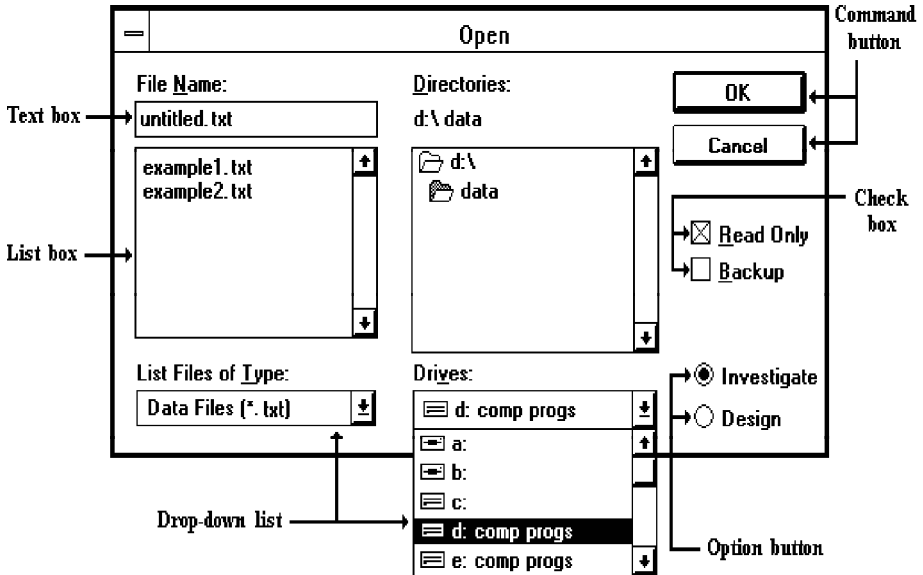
Open

Command button

File Name:

Text box

untitled.txt

example1.txt
example2.txt

List box

Directories:

d:\ data

d:\
data

OK

Cancel

Check box

Read Only

Backup

List Files of Type:

Data Files (*. txt)

Drives:

d: comp progs

a:
b:
c:
d: comp progs
e: comp progs

Investigate

Design

Drop-down list

Option button